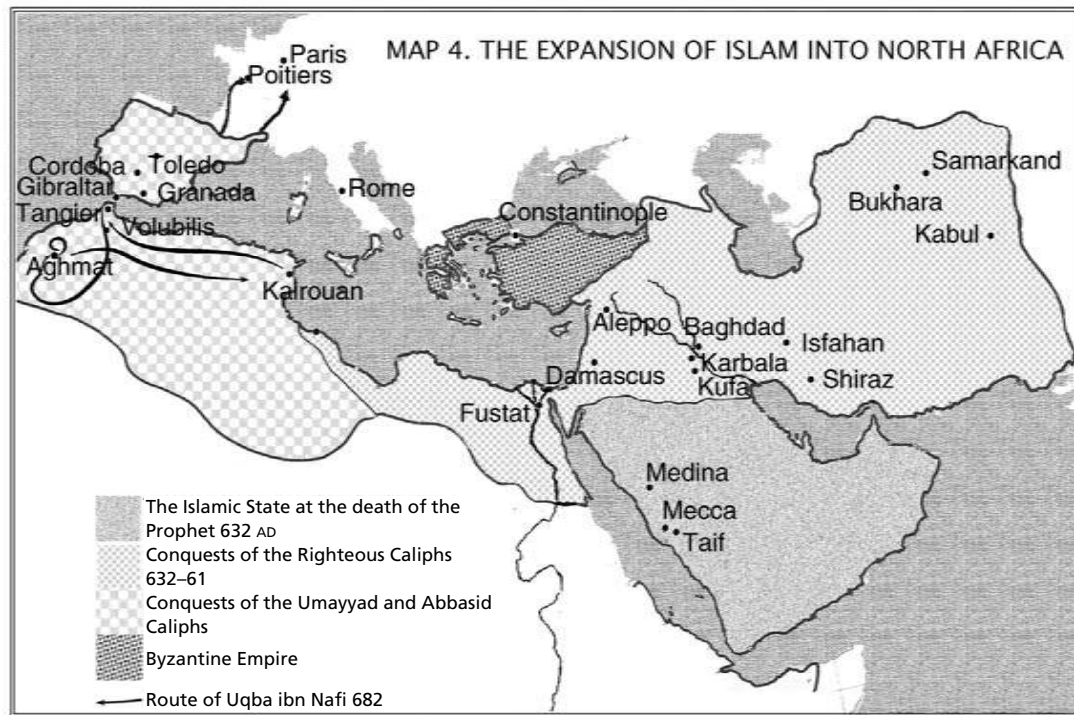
MAP 4. THE EXPANSION OF ISLAM INTO NORTH AFRICA

Paris
Poitiers
Cordoba
Toledo
Gibraltar
Granada
Tangier
Volubilis
Aghmat
Kairouan
Rome
Constantinople
Samarkand
Bukhara
Kabul
Aleppo
Baghdad
Isfahan
Karbala
Kufa
Shiraz
Damascus
Fustat
Medina
Mecca
Taif

The Islamic State at the death of the Prophet 632 AD
Conquests of the Righteous Caliphs 632–61
Conquests of the Umayyad and Abbasid Caliphs
Byzantine Empire
Route of Uqba ibn Nafi 682